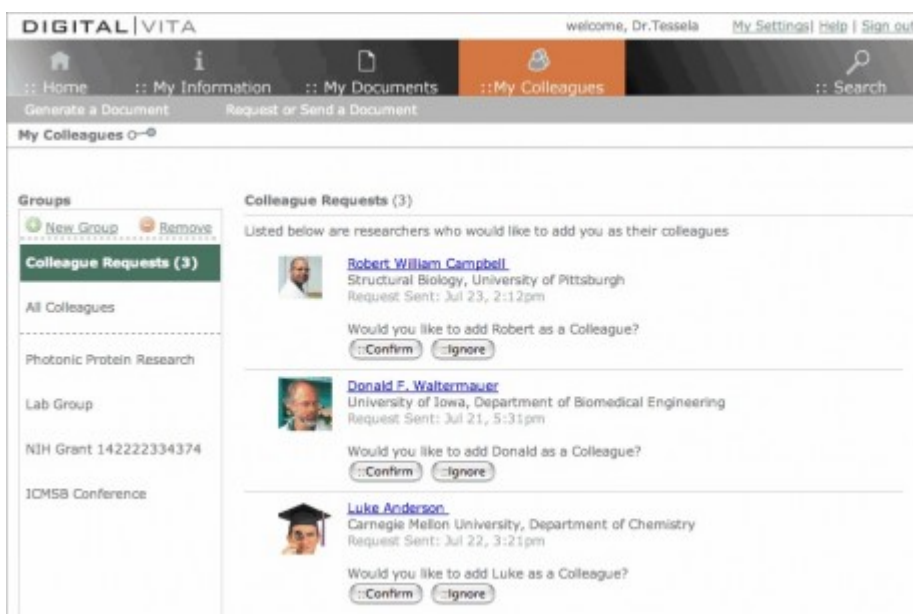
DIGITAL | VITA

welcome, Dr.Tessela

My Settings | Help | Sign out

:: Home :: My Information :: My Documents ::My Colleagues :: Search

Generate a Document Request or Send a Document

My Colleagues

Groups

New Group Remove

Colleague Requests (3)

All Colleagues

Photonic Protein Research

Lab Group

NIH Grant 142222334374

ICMSB Conference

Colleague Requests (3)

Listed below are researchers who would like to add you as their colleagues

Robert William Campbell
Structural Biology, University of Pittsburgh
Request Sent: Jul 23, 2:12pm

Would you like to add Robert as a Colleague?
::Confirm ::Ignore

Donald F. Waltermauer
University of Iowa, Department of Biomedical Engineering
Request Sent: Jul 21, 5:31pm

Would you like to add Donald as a Colleague?
::Confirm ::Ignore

Luke Anderson
Carnegie Mellon University, Department of Chemistry
Request Sent: Jul 22, 3:21pm

Would you like to add Luke as a Colleague?
::Confirm ::Ignore